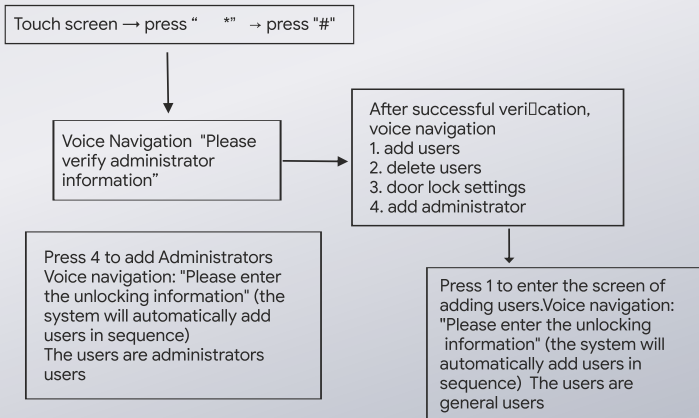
Touch screen → press " *" → press "#"

Voice Navigation "Please verify administrator information"

After successful veri□cation, voice navigation
1. add users
2. delete users
3. door lock settings
4. add administrator

Press 4 to add Administrators
Voice navigation: "Please enter the unlocking information" (the system will automatically add users in sequence)
The users are administrators users

Press 1 to enter the screen of adding users.Voice navigation: "Please enter the unlocking information" (the system will automatically add users in sequence) The users are general users